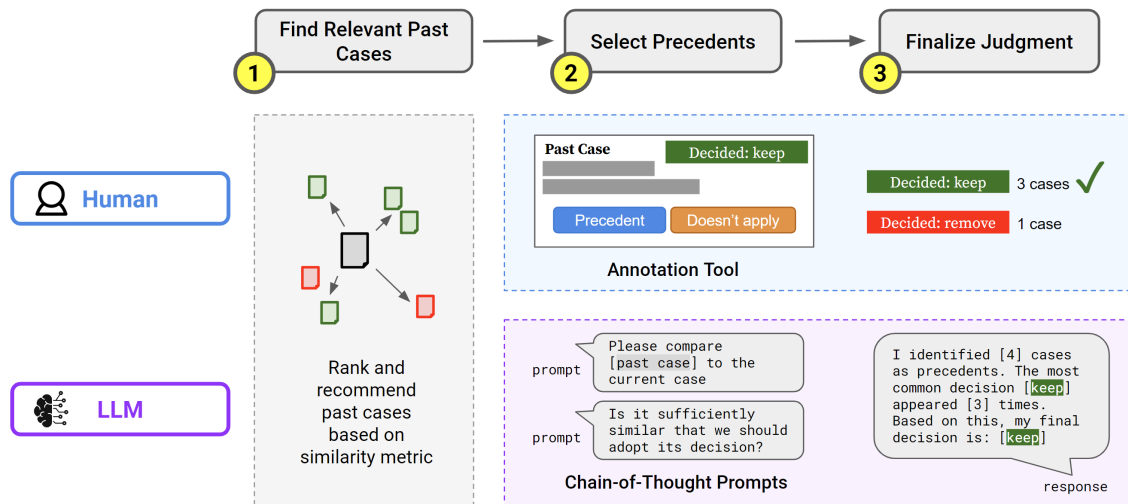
1 Find Relevant Past Cases

2 Select Precedents

3 Finalize Judgment

Human

LLM

Rank and recommend past cases based on similarity metric

Past Case

Decided: keep

Precedent

Doesn't apply

Annotation Tool

Decided: keep 3 cases

Decided: remove 1 case

prompt Please compare [past case] to the current case

prompt Is it sufficiently similar that we should adopt its decision?

Chain-of-Thought Prompts

I identified [4] cases as precedents. The most common decision [keep] appeared [3] times. Based on this, my final decision is: [keep]

response